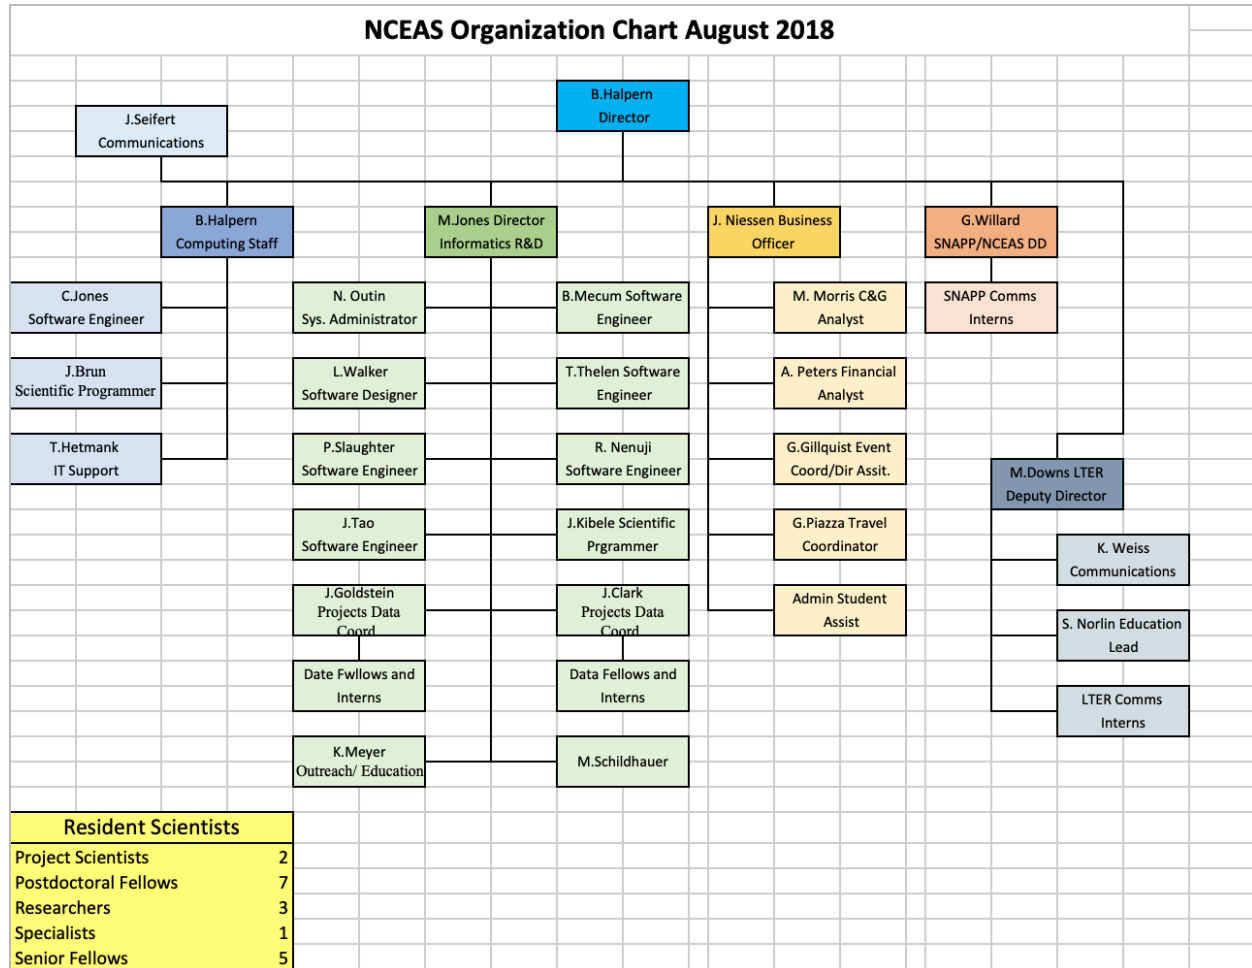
NCEAS Organization Chart August 2018

B.Halpern
Director

J.Seifert
Communications

B.Halpern
Computing Staff

M.Jones Director
Informatics R&D

J. Niessen Business
Officer

G.Willard
SNAPP/NCEAS DD

C.Jones
Software Engineer

J.Brun
Scientific Programmer

T.Hetmank
IT Support

N. Outin
Sys. Administrator

L.Walker
Software Designer

P.Slaughter
Software Engineer

J.Tao
Software Engineer

J.Goldstein
Projects Data
Coord

Date Fwllows and
Interns

K.Meyer
Outreach/ Education

B.Mecum Software
Engineer

T.Thelen Software
Engineer

R. Nenuji
Software Engineer

J.Kibele Scientific
Prgrammer

J.Clark
Projects Data
Coord

Data Fellows and
Interns

M.Schildhauer

M. Morris C&G
Analyst

A. Peters Financial
Analyst

G.Gillquist Event
Coord/Dir Assit.

G.Piazza Travel
Coordinator

Admin Student
Assist

SNAPP Comms
Interns

M.Downs LTER
Deputy Director

K. Weiss
Communications

S. Norlin Education
Lead

LTER Comms
Interns

| Resident Scientists | |
|---|---|
| Project Scientists | 2 |
| Postdoctoral Fellows | 7 |
| Researchers | 3 |
| Specialists | 1 |
| Senior Fellows | 5 |